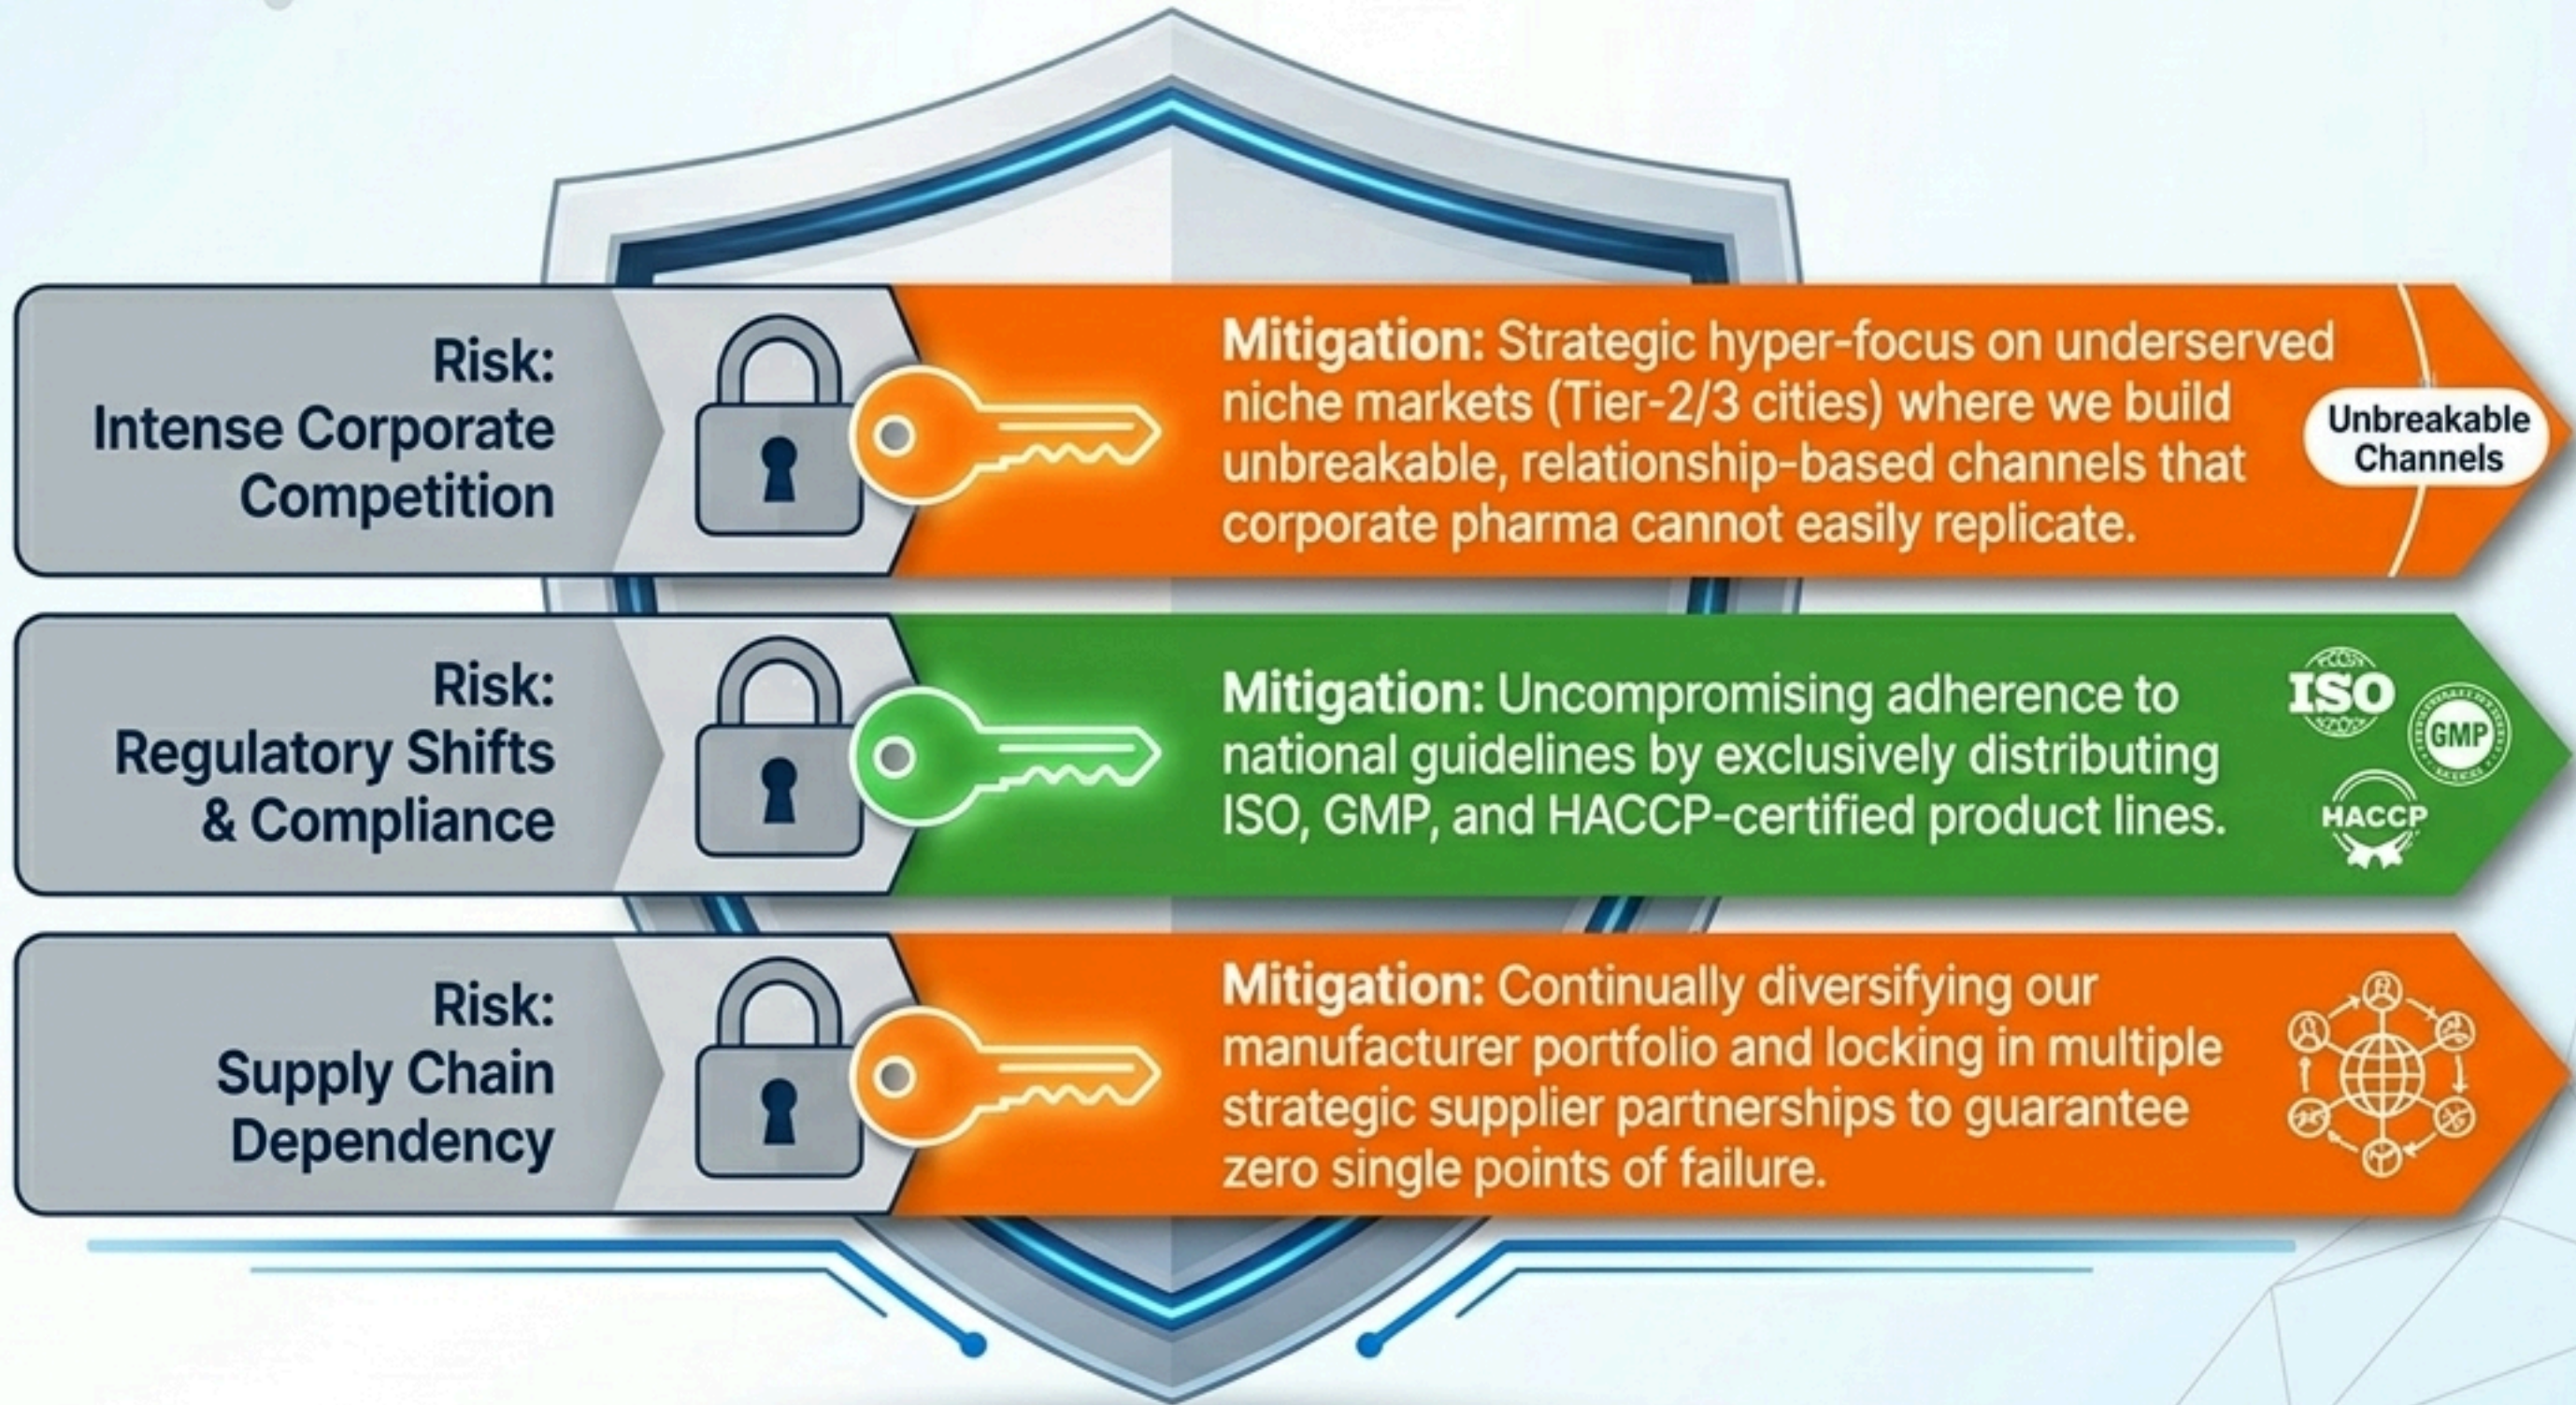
Risk:
Intense Corporate Competition

Mitigation: Strategic hyper-focus on underserved niche markets (Tier-2/3 cities) where we build unbreakable, relationship-based channels that corporate pharma cannot easily replicate.

Unbreakable Channels

Risk:
Regulatory Shifts & Compliance

Mitigation: Uncompromising adherence to national guidelines by exclusively distributing ISO, GMP, and HACCP-certified product lines.

ISO

GMP

HACCP

Risk:
Supply Chain Dependency

Mitigation: Continually diversifying our manufacturer portfolio and locking in multiple strategic supplier partnerships to guarantee zero single points of failure.